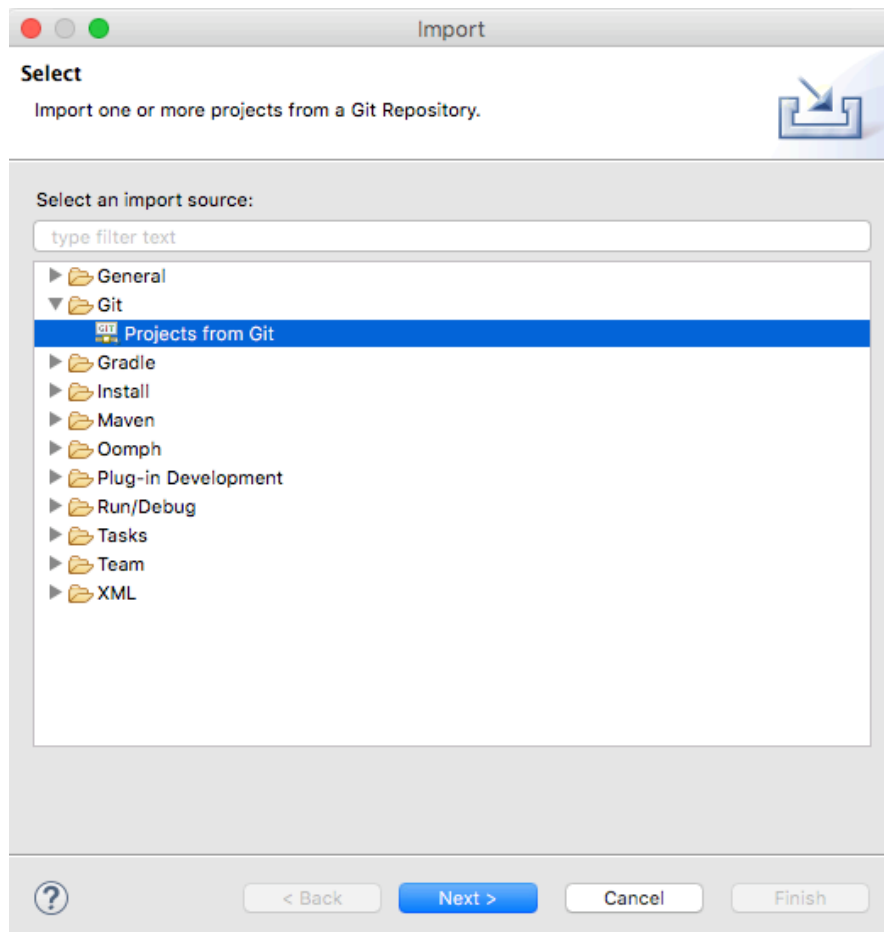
Import

Select

Import one or more projects from a Git Repository.

Select an import source:

type filter text

General
Git
GIT Projects from Git
Gradle
Install
Maven
Oomph
Plug-in Development
Run/Debug
Tasks
Team
XML

?

< Back

Next >

Cancel

Finish